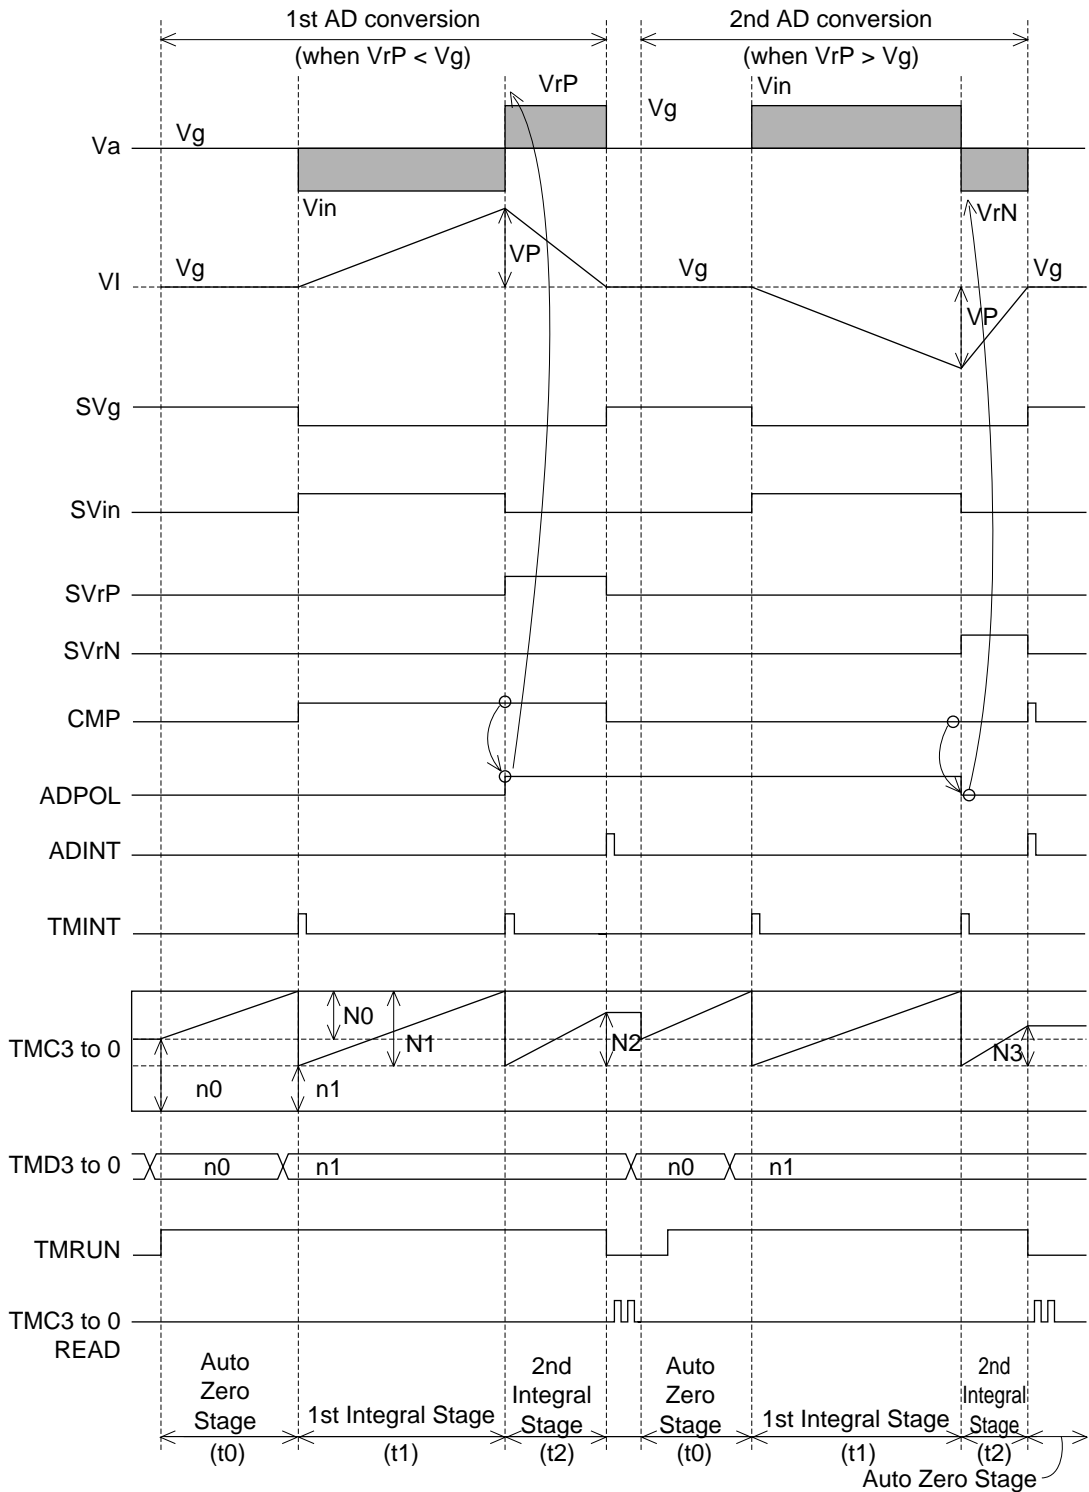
1st AD conversion
(when VrP < Vg)

2nd AD conversion
(when VrP > Vg)

VrP
Vg
Vin
Va
Vg
Vin
VrN
VP
VI
Vg
Vg
Vg
VP
SVg
SVin
SVrP
SVrN
CMP
ADPOL
ADINT
TMINT
N0
N1
N2
N3
TMC3 to 0
n0
n1
TMD3 to 0
n0
n1
n0
n1
TMRUN
TMC3 to 0
READ

Auto Zero Stage
(t0)
1st Integral Stage
(t1)
2nd Integral Stage
(t2)
Auto Zero Stage
(t0)
1st Integral Stage
(t1)
2nd Integral Stage
(t2)
Auto Zero Stage